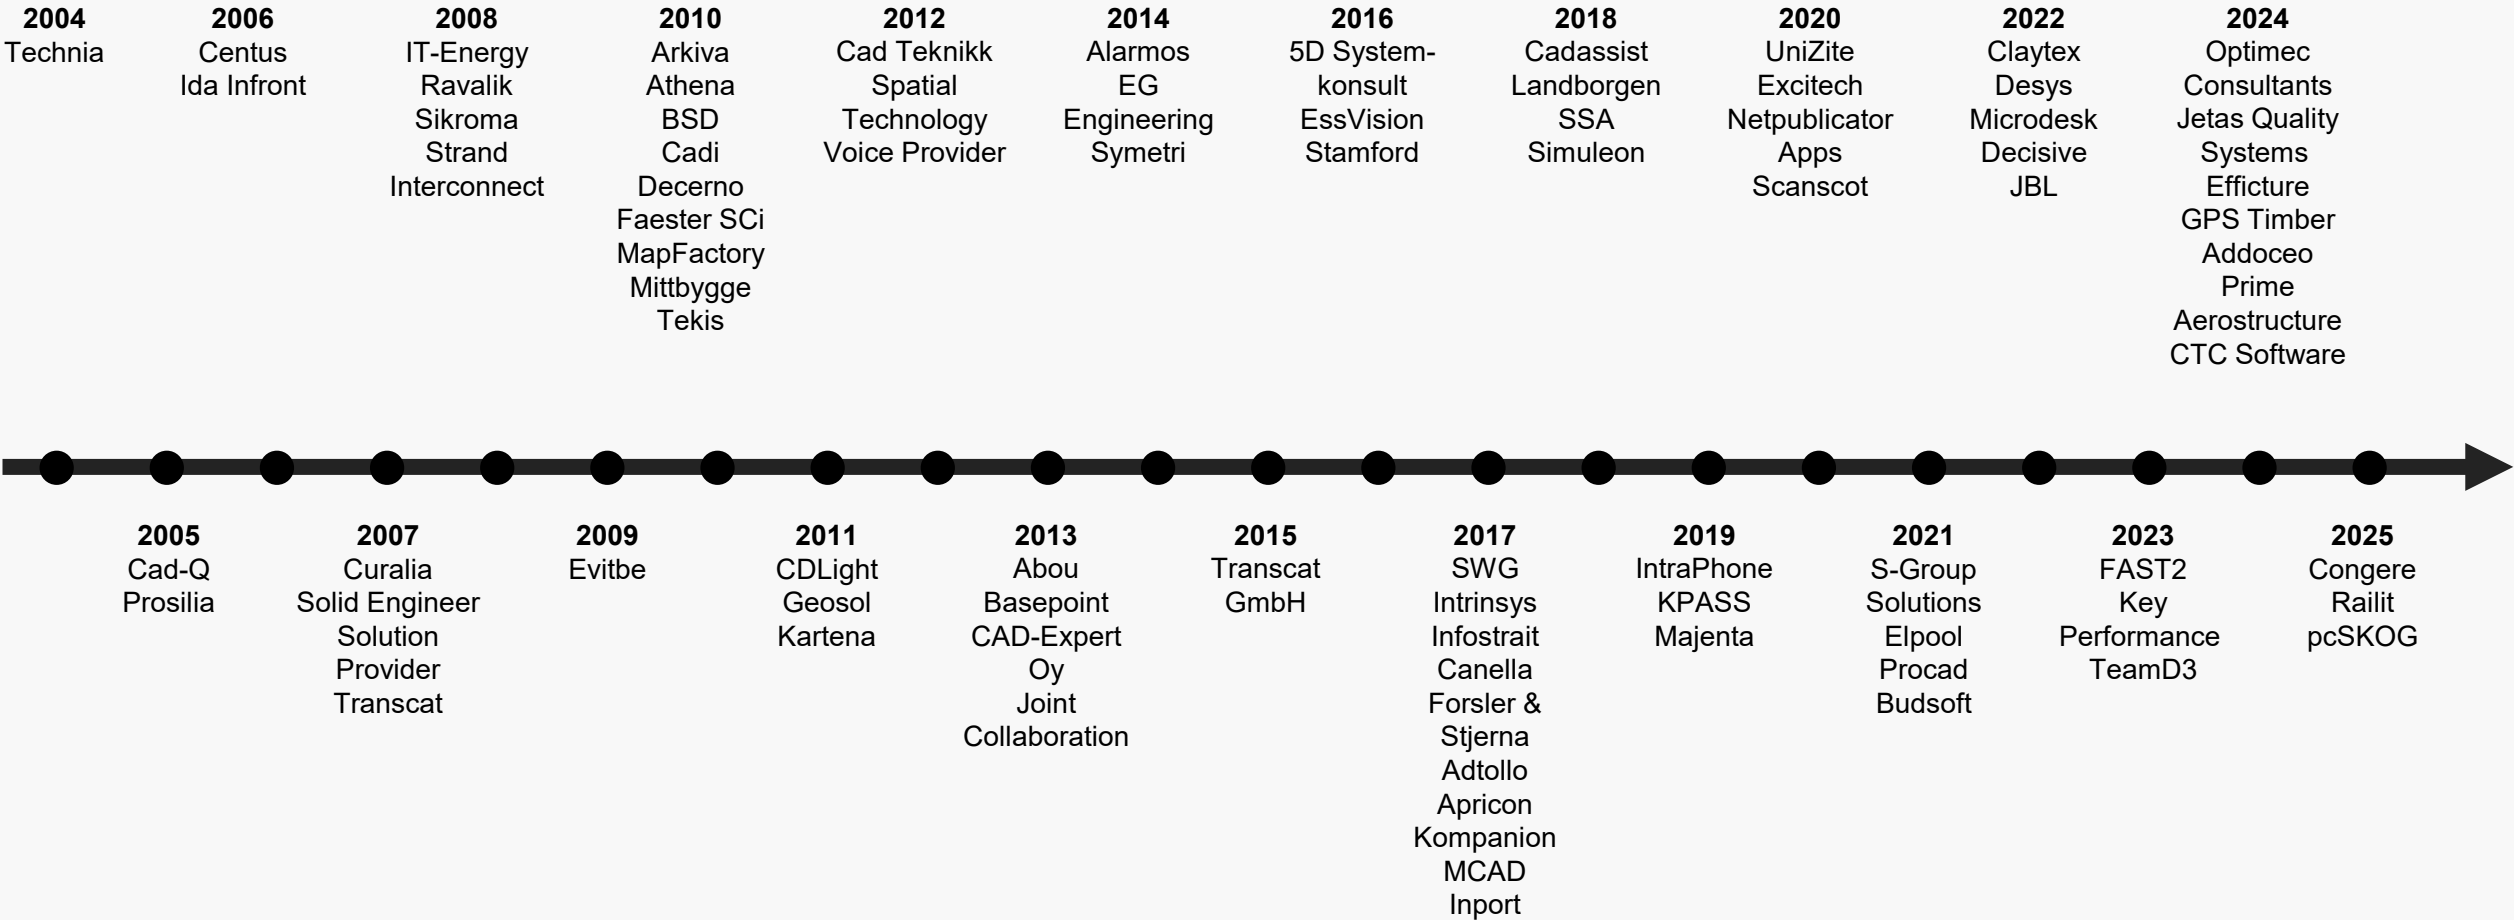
2004
Technia

2006
Centus
Ida Infront

2008
IT-Energy
Ravalik
Sikroma
Strand
Interconnect

2010
Arkiva
Athena
BSD
Cadi
Decerno
Faester SCi
MapFactory
Mittbygge
Tekis

2012
Cad Teknikk
Spatial
Technology
Voice Provider

2014
Alarmos
EG
Engineering
Symetri

2016
5D Systemkonsult
EssVision
Stamford

2018
Cadassist
Landborgen
SSA
Simuleon

2020
UniZite
Excitech
Netpublicator
Apps
Scanscot

2022
Claytex
Desys
Microdesk
Decisive
JBL

2024
Optimec
Consultants
Jetas Quality
Systems
Efficture
GPS Timber
Addoceo
Prime
Aerostructure
CTC Software

2005
Cad-Q
Prosilia

2007
Curalia
Solid Engineer
Solution
Provider
Transcat

2009
Evitbe

2011
CDLight
Geosol
Kartena

2013
Abou
Basepoint
CAD-Expert
Oy
Joint
Collaboration

2015
Transcat
GmbH

2017
SWG
Intrinsys
Infostrait
Canella
Forsler &
Stjerna
Adtollo
Apricon
Kompanion
MCAD
Inport

2019
IntraPhone
KPASS
Majenta

2021
S-Group
Solutions
Elpool
Procad
Budsoft

2023
FAST2
Key
Performance
TeamD3

2025
Congere
Railit
pcSKOG